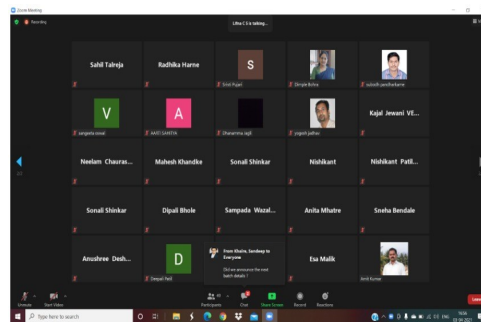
Zoom Meeting

Recording

Litha C S is talking...

Sahil Talreja

Radhika Harne

S

Srini Pujari

Dimple Bohra

suhash pandharkar

V

sangeeta rawal

A

AARTI SANTEN

Dhanashree rajit

yogesh jadhav

Kajal Jewani VE...

Neelam Chauras...

Mahesh Khandke

Sonali Shinkar

Nishikant

Nishikant Patil...

Sonali Shinkar

Dipali Bhole

Sampada Wazal...

Anita Mhatre

Sneha Bendale

Anushree Desh...

D

Deepali Patil

From Khaire, Sandeep to Everyone:

Did we announce the next batch details ?

Esa Malik

Amit Kumar

Unmute

Start Video

Participants

Chat

Share Screen

Record

Reactions

Leave

Type here to search

ENG